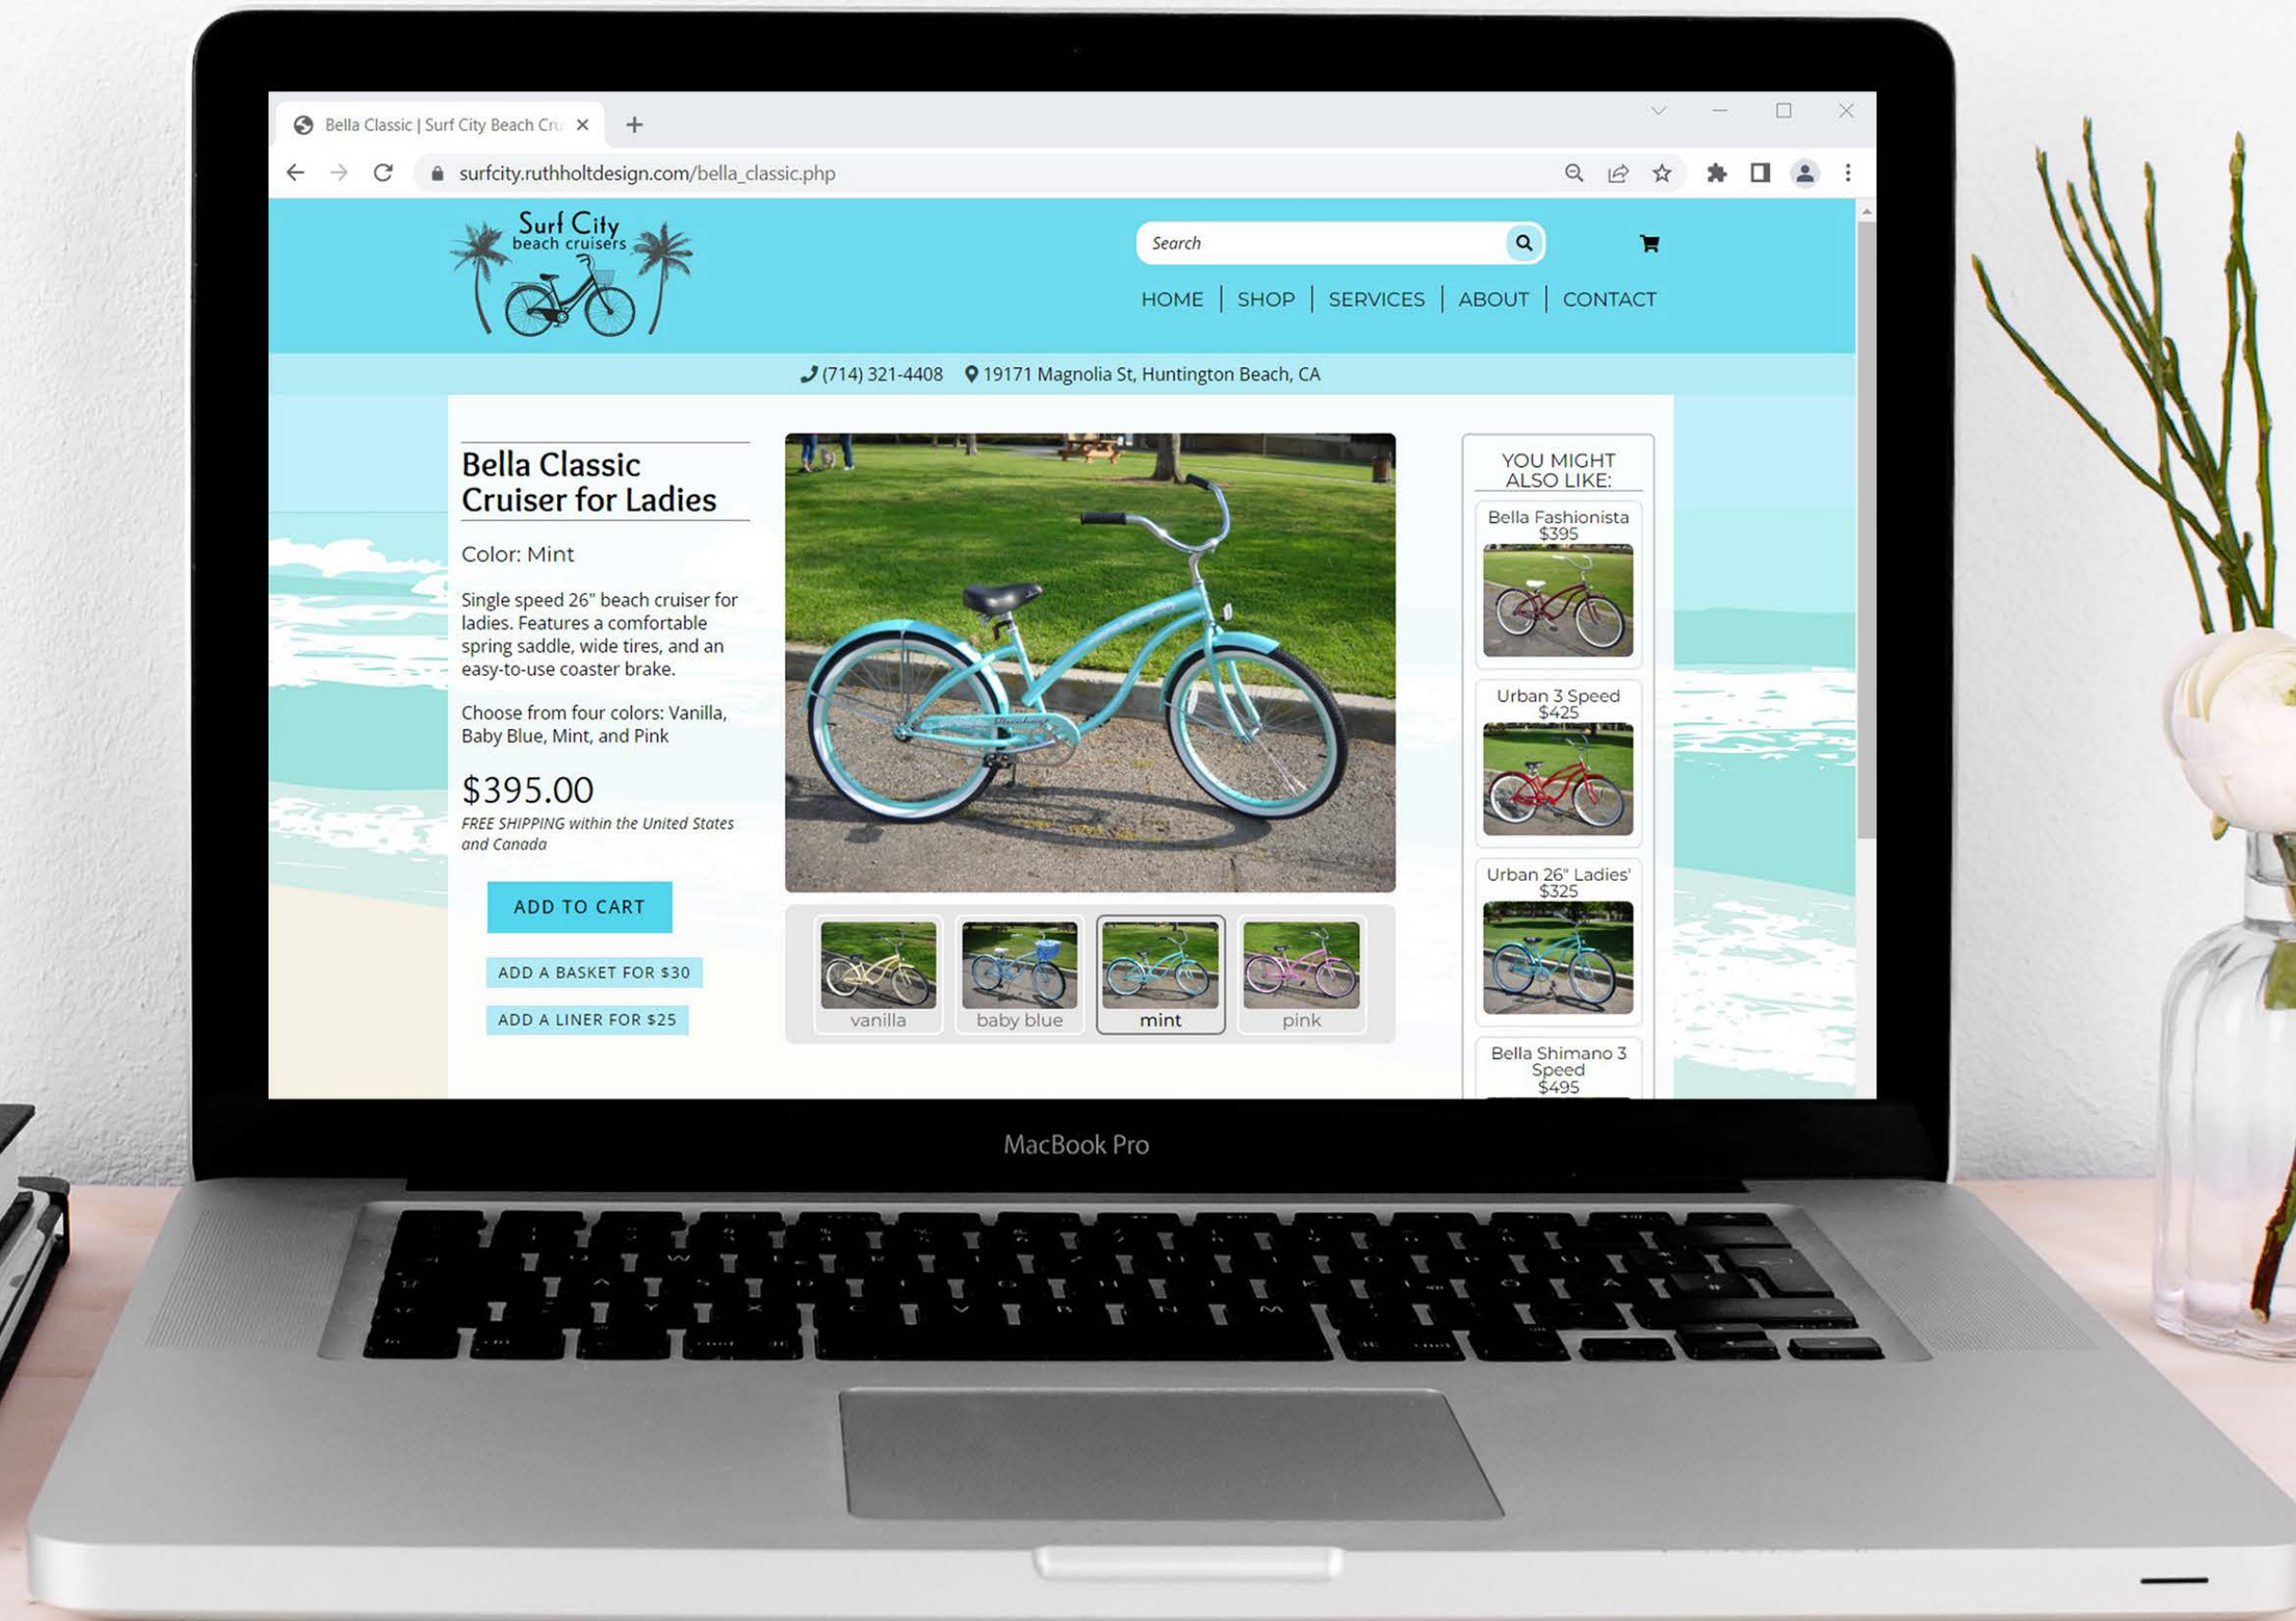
Bella Classic | Surf City Beach Cru ×

surfcity.ruthholtdesign.com/bella_classic.php

Surf City
beach cruisers

Search

HOME | SHOP | SERVICES | ABOUT | CONTACT

(714) 321-4408 19171 Magnolia St, Huntington Beach, CA

Bella Classic Cruiser for Ladies

Color: Mint

Single speed 26" beach cruiser for ladies. Features a comfortable spring saddle, wide tires, and an easy-to-use coaster brake.

Choose from four colors: Vanilla, Baby Blue, Mint, and Pink

$395.00

FREE SHIPPING within the United States and Canada

ADD TO CART

ADD A BASKET FOR $30

ADD A LINER FOR $25

vanilla
baby blue
mint
pink

YOU MIGHT ALSO LIKE:

Bella Fashionista $395

Urban 3 Speed $425

Urban 26" Ladies' $325

Bella Shimano 3 Speed $495

MacBook Pro